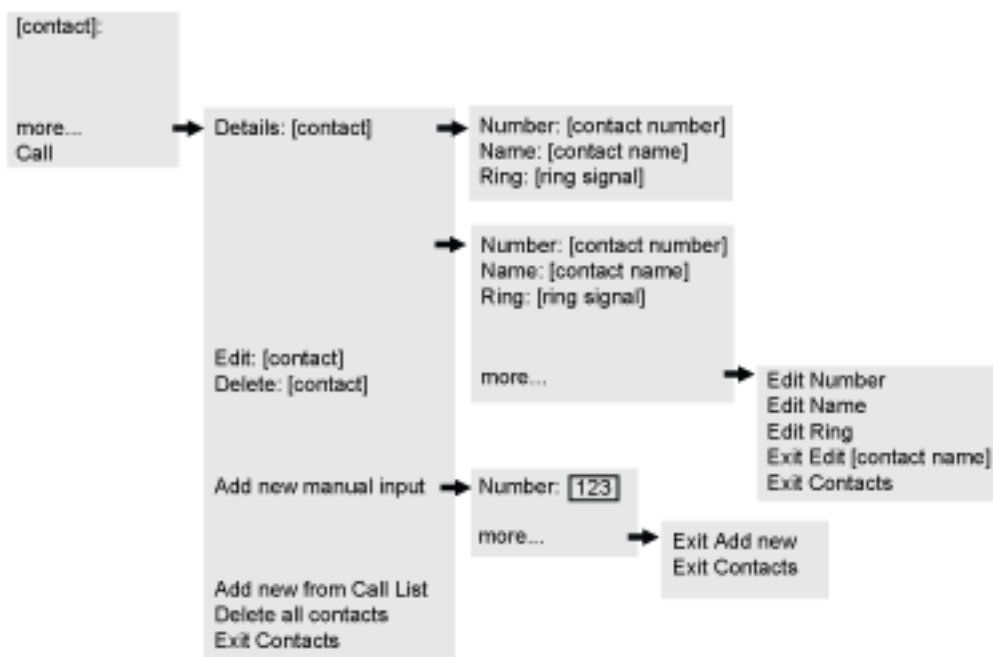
[contact]:

more...
Call

Details: [contact]

Number: [contact number]
Name: [contact name]
Ring: [ring signal]

Number: [contact number]
Name: [contact name]
Ring: [ring signal]

Edit: [contact]
Delete: [contact]

more...

Edit Number
Edit Name
Edit Ring
Exit Edit [contact name]
Exit Contacts

Add new manual input

Number: 123

more...

Exit Add new
Exit Contacts

Add new from Call List
Delete all contacts
Exit Contacts